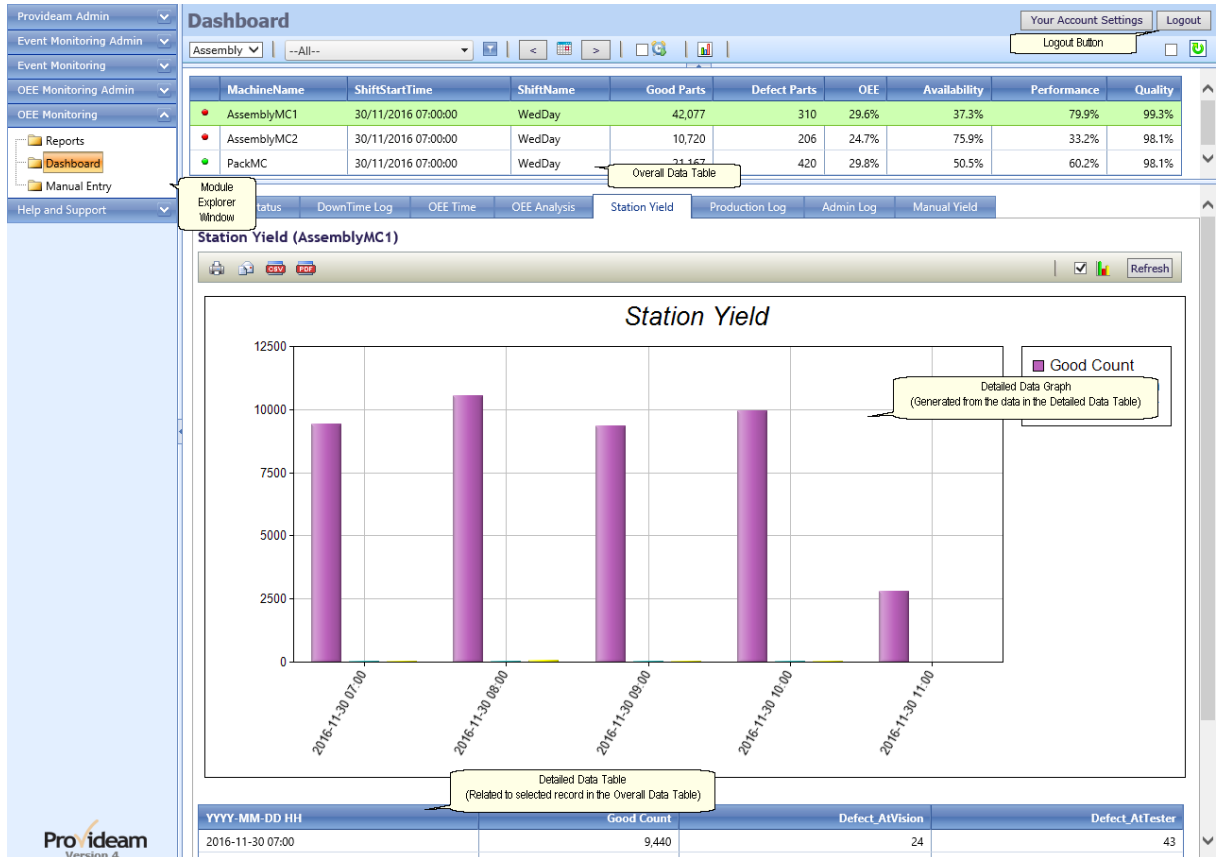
Provideam Admin
Event Monitoring Admin
Event Monitoring
OEE Monitoring Admin
OEE Monitoring
Reports
Dashboard
Manual Entry
Help and Support

Module Explorer Window

Dashboard

Your Account Settings
Logout
Logout Button

Assembly
--All--
<
>

| | MachineName | ShiftStartTime | ShiftName | Good Parts | Defect Parts | OEE | Availability | Performance | Quality |
|---|---|---|---|---|---|---|---|---|---|
| | AssemblyMC1 | 30/11/2016 07:00:00 | WedDay | 42,077 | 310 | 29.6% | 37.3% | 79.9% | 99.3% |
| | AssemblyMC2 | 30/11/2016 07:00:00 | WedDay | 10,720 | 206 | 24.7% | 75.9% | 33.2% | 98.1% |
| | PackMC | 30/11/2016 07:00:00 | WedDay | 21,167 | 420 | 29.8% | 50.5% | 60.2% | 98.1% |

Overall Data Table

Status
DownTime Log
OEE Time
OEE Analysis
Station Yield
Production Log
Admin Log
Manual Yield

Station Yield (AssemblyMC1)

CSV
PDF
Refresh

Station Yield

12500
10000
7500
5000
2500
0

Good Count

Detailed Data Graph
(Generated from the data in the Detailed Data Table)

2016-11-30 07:00
2016-11-30 08:00
2016-11-30 09:00
2016-11-30 10:00
2016-11-30 11:00

Detailed Data Table
(Related to selected record in the Overall Data Table)

| YYYY-MM-DD HH | Good Count | Defect_AtVision | Defect_AtTester |
|---|---|---|---|
| 2016-11-30 07:00 | 9,440 | 24 | 43 |

Provideam
Version 4